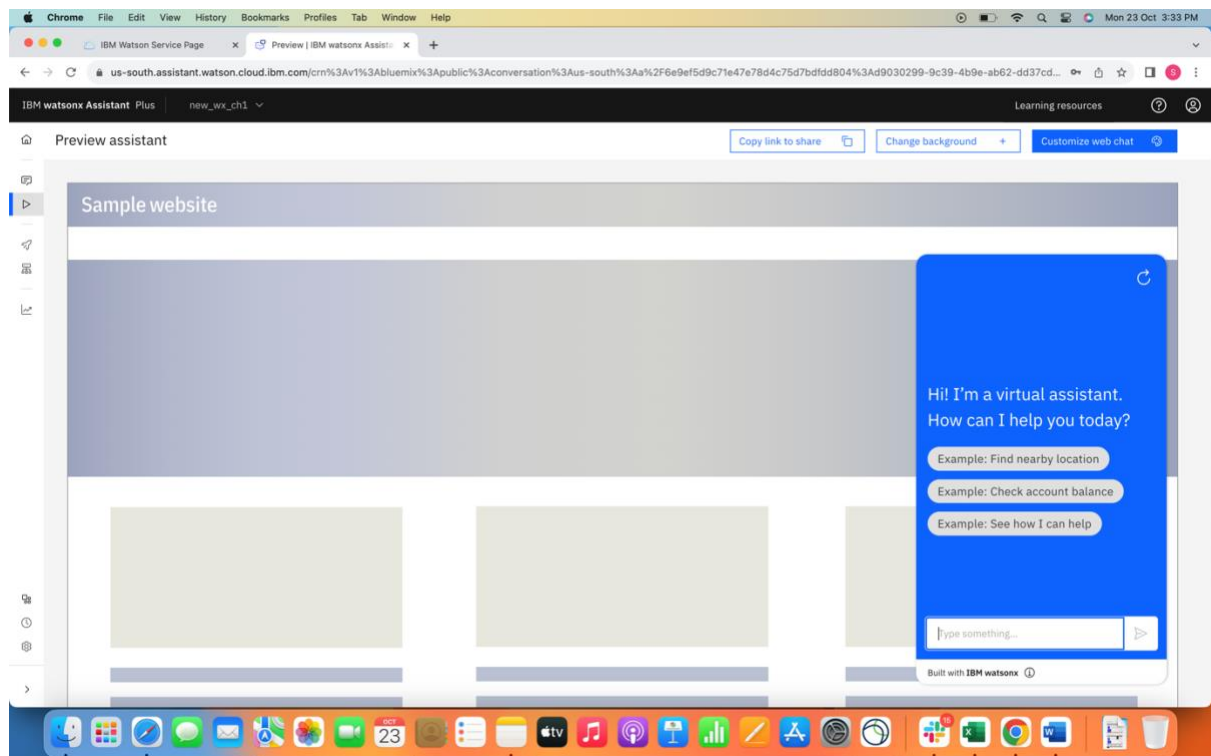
Chrome File Edit View History Bookmarks Profiles Tab Window Help

Mon 23 Oct 3:33 PM

IBM Watson Service Page

Preview | IBM watsonx Assista

us-south.assistant.watson.cloud.ibm.com/crn%3Av1%3Abluemix%3Apublic%3Aconversation%3Aus-south%3Aa%2F6e9ef5d9c71e47e78d4c75d7bdfdd804%3Ad9030299-9c39-4b9e-ab62-dd37cd...

IBM watsonx Assistant Plus

new_wx_ch1

Learning resources

Preview assistant

Copy link to share

Change background +

Customize web chat

Sample website

Hi! I'm a virtual assistant. How can I help you today?

Example: Find nearby location

Example: Check account balance

Example: See how I can help

Type something...

Built with IBM watsonx

OCT 23

tv